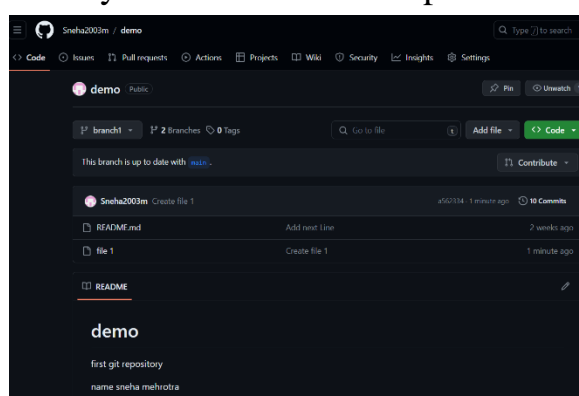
Sneha2003m / demo

Type / to search

Code Issues Pull requests Actions Projects Wiki Security Insights Settings

demo Public

Pin Unwatch

branch1 2 Branches 0 Tags Go to file t Add file Code

This branch is up to date with main .

Contribute

Sneha2003m Create file 1 a5e3314 · 1 minute ago 10 Commits

README.md Add next Line 2 weeks ago

file 1 Create file 1 1 minute ago

README

demo

first git repository

name sneha mehrotra